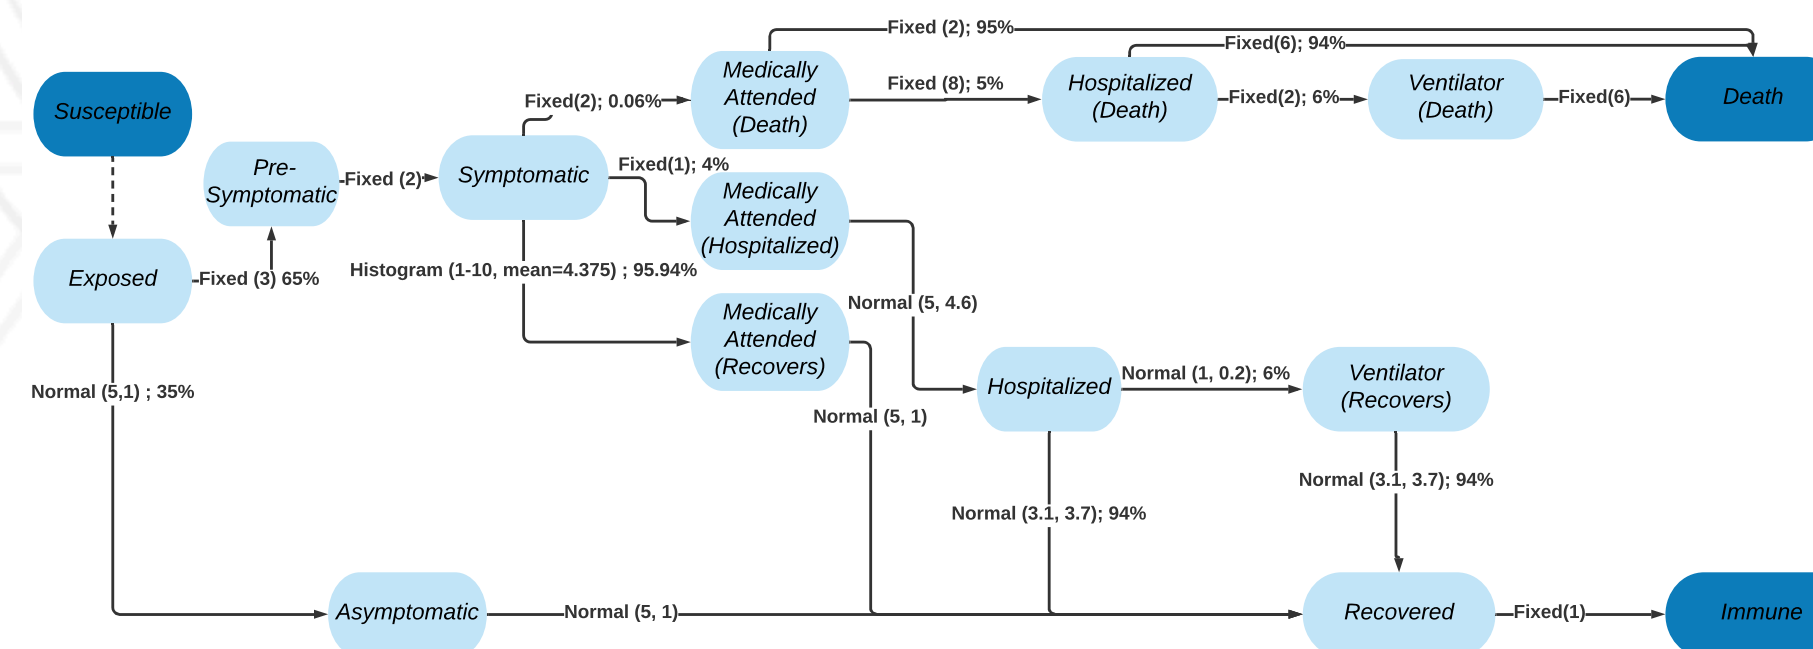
Susceptible

Exposed

Fixed (3) 65%

Pre-Symptomatic

Fixed (2)

Symptomatic

Fixed(2); 0.06%

Fixed (2); 95%

Medically Attended (Death)

Fixed (8); 5%

Fixed(6); 94%

Hospitalized (Death)

Fixed(2); 6%

Ventilator (Death)

Fixed(6)

Death

Fixed(1); 4%

Medically Attended (Hospitalized)

Histogram (1-10, mean=4.375) ; 95.94%

Medically Attended (Recovers)

Normal (5, 4.6)

Hospitalized

Normal (1, 0.2); 6%

Ventilator (Recovers)

Normal (5,1) ; 35%

Normal (5, 1)

Normal (3.1, 3.7); 94%

Normal (3.1, 3.7); 94%

Asymptomatic

Normal (5, 1)

Recovered

Fixed(1)

Immune